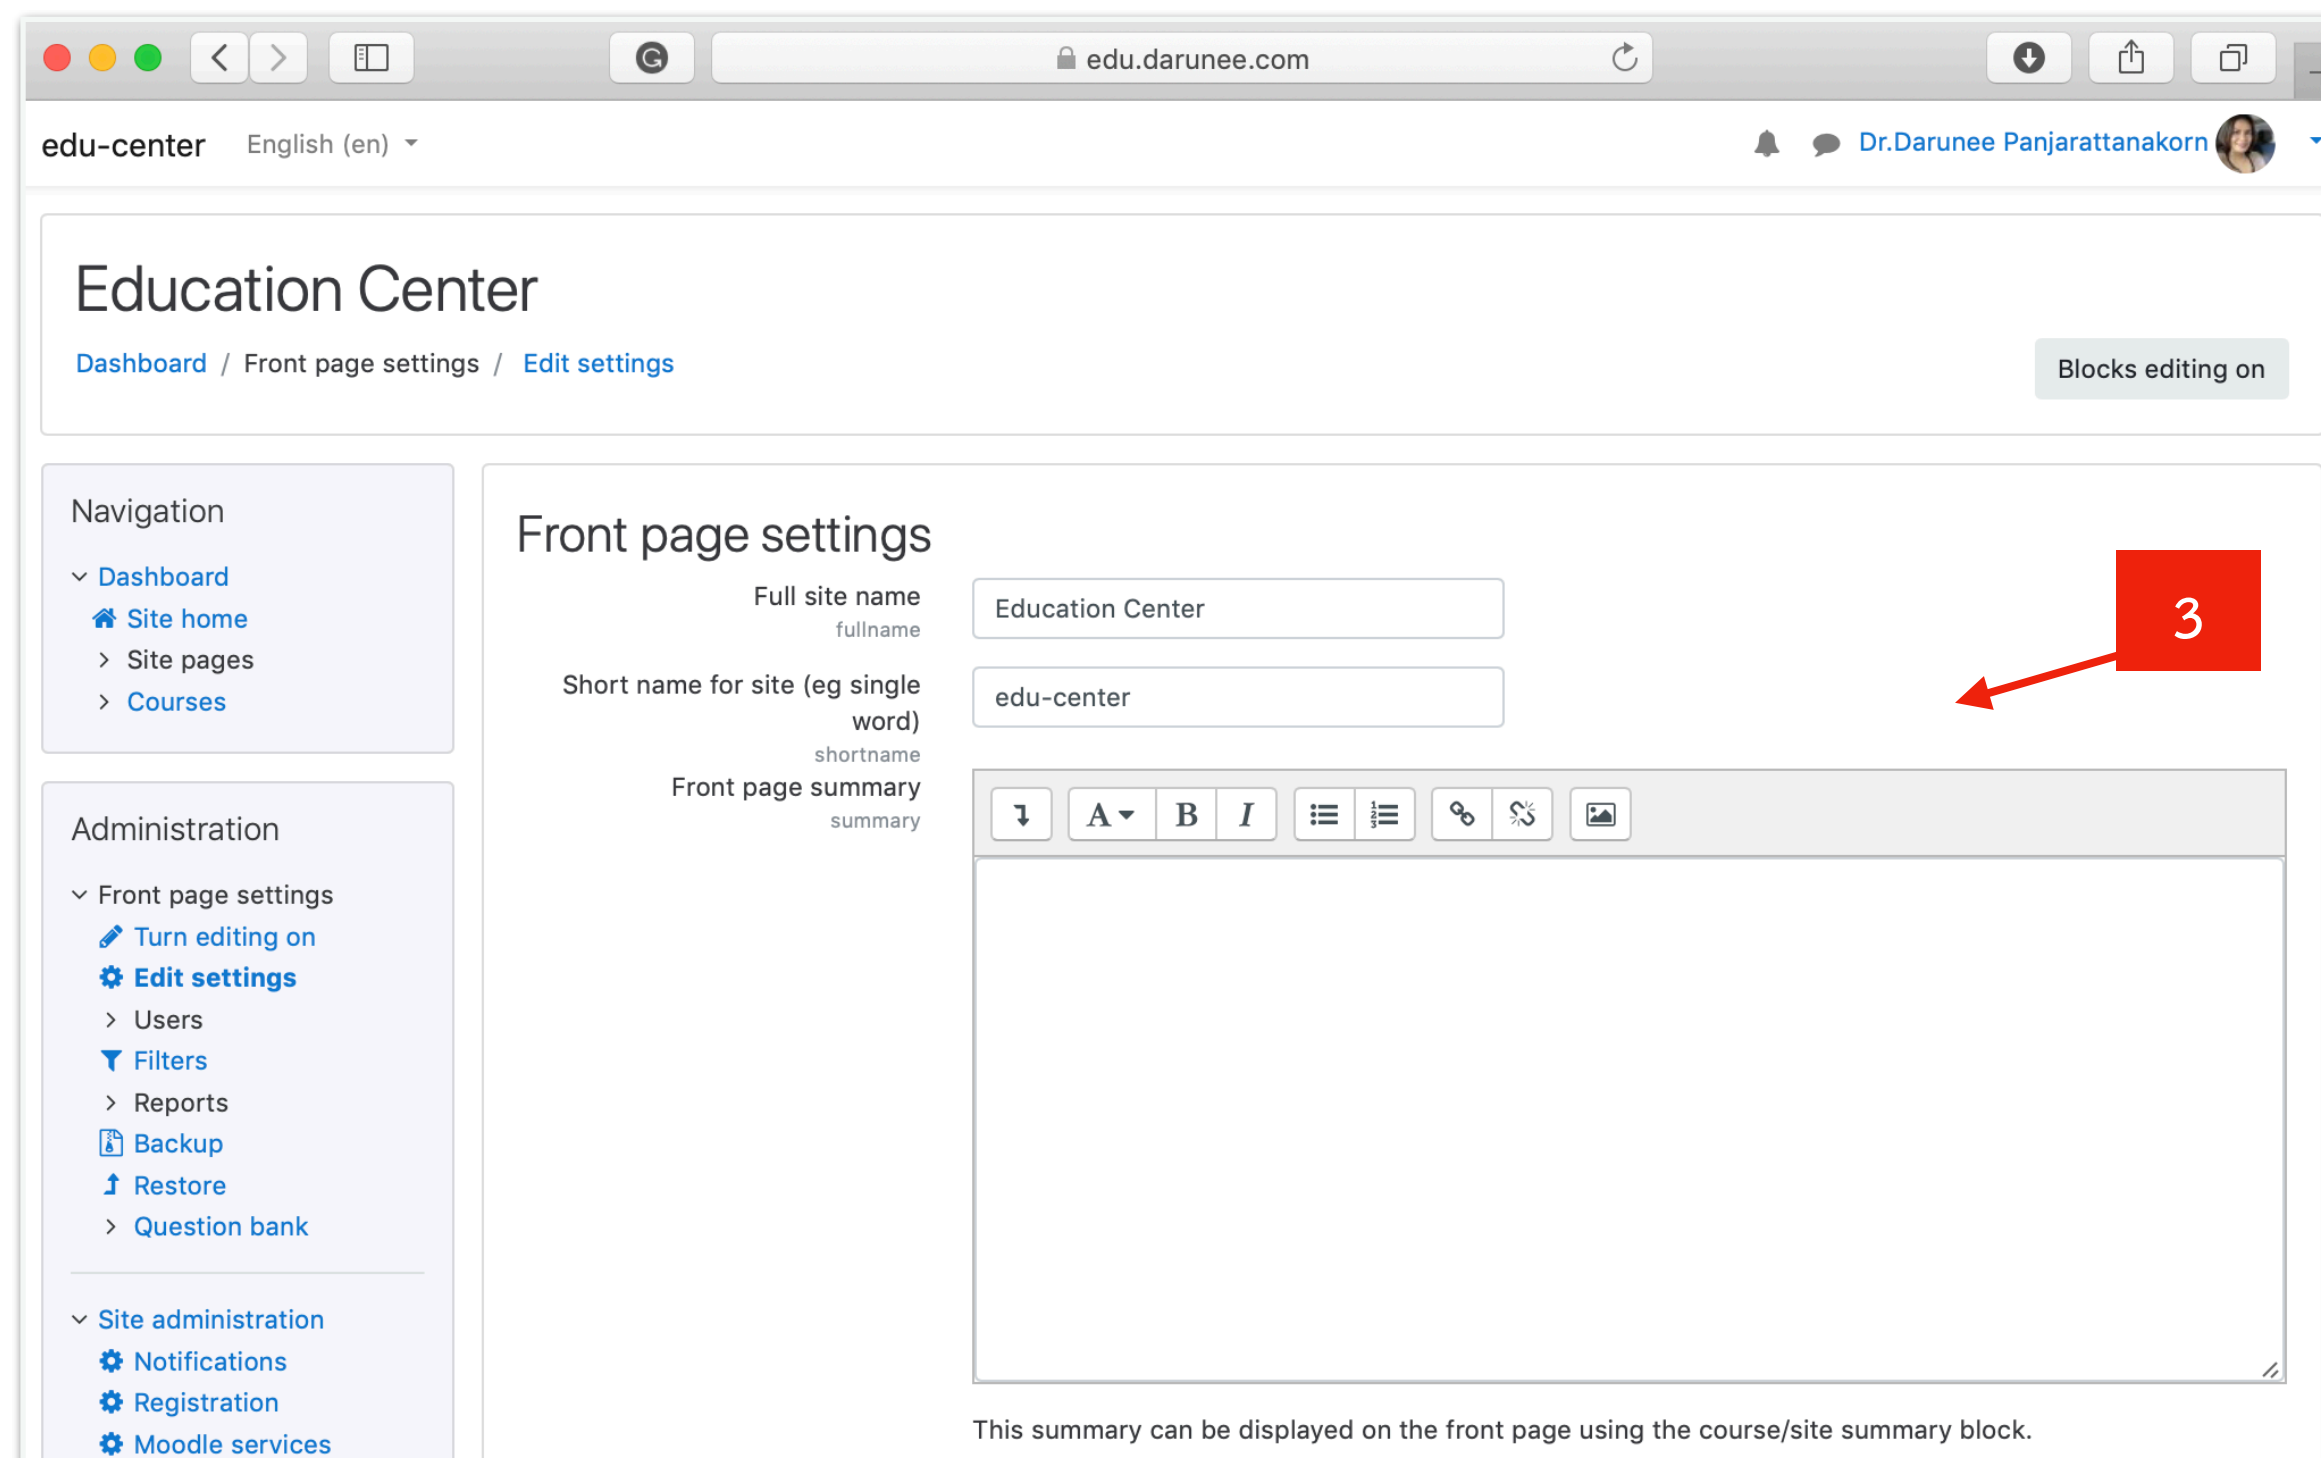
edu.darunee.com

edu-center English (en) Dr.Darunee Panjarattanakorn

Education Center

Dashboard / Front page settings / Edit settings

Blocks editing on

Navigation

Dashboard
Site home
Site pages
Courses

Administration

Front page settings
Turn editing on
Edit settings
Users
Filters
Reports
Backup
Restore
Question bank

Site administration
Notifications
Registration
Moodle services

Front page settings

Full site name
fullname

Education Center

Short name for site (eg single word)
shortname

edu-center

3

Front page summary
summary

This summary can be displayed on the front page using the course/site summary block.